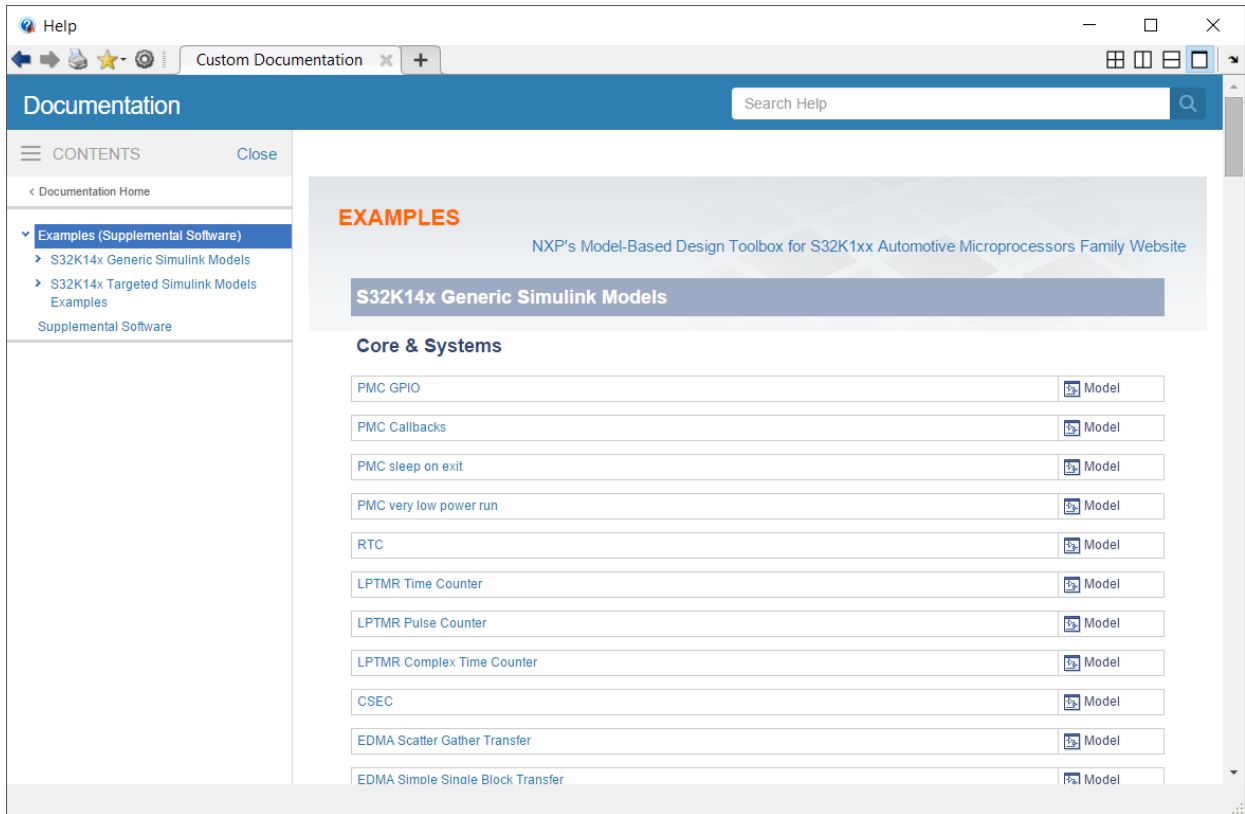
Help

Custom Documentation

Documentation

Search Help

CONTENTS Close

‹ Documentation Home

Examples (Supplemental Software)
S32K14x Generic Simulink Models
S32K14x Targeted Simulink Models Examples
Supplemental Software

EXAMPLES

NXP's Model-Based Design Toolbox for S32K1xx Automotive Microprocessors Family Website

S32K14x Generic Simulink Models

Core & Systems

| | |
|---|---|
| PMC GPIO | Model |
| PMC Callbacks | Model |
| PMC sleep on exit | Model |
| PMC very low power run | Model |
| RTC | Model |
| LPTMR Time Counter | Model |
| LPTMR Pulse Counter | Model |
| LPTMR Complex Time Counter | Model |
| CSEC | Model |
| EDMA Scatter Gather Transfer | Model |
| EDMA Simple Single Block Transfer | Model |